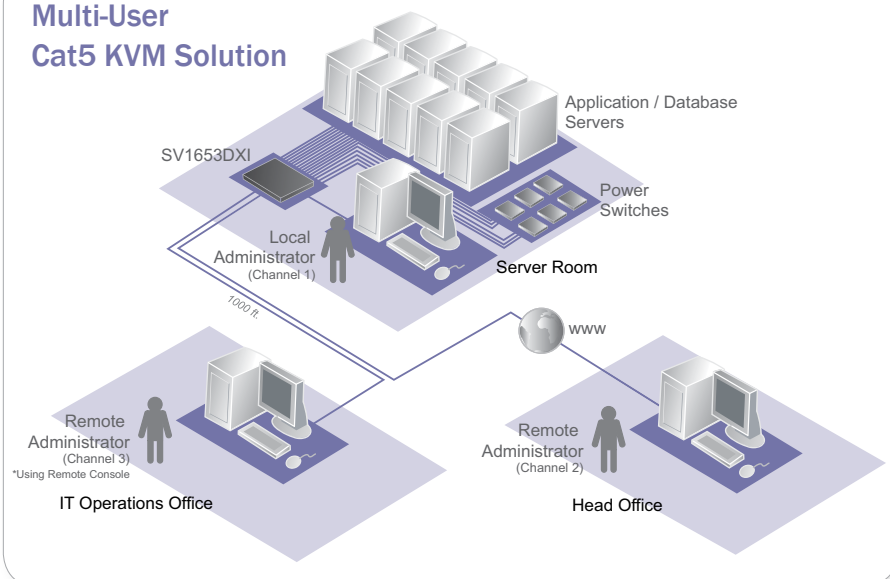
Multi-User
Cat5 KVM Solution

Application / Database Servers

SV1653DXI

Power Switches

Local Administrator
(Channel 1)

Server Room

1000 ft.

www

Remote Administrator
(Channel 3)
*Using Remote Console

IT Operations Office

Remote Administrator
(Channel 2)

Head Office